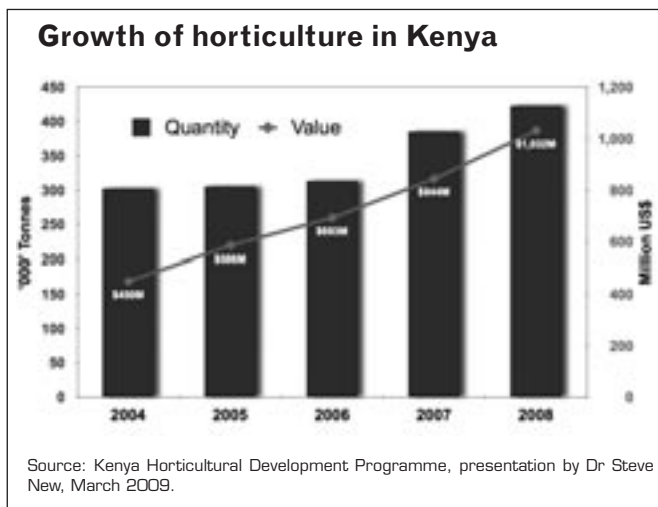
Growth of horticulture in Kenya

450
400
350
300
250
200
150
100
50
0

'000' Tonnes

Quantity Value

1,200
1,000
800
600
400
200
0

Million US$

$450M
$588M
$693M
$848M
$1,032M

2004
2005
2006
2007
2008

Source: Kenya Horticultural Development Programme, presentation by Dr Steve New, March 2009.